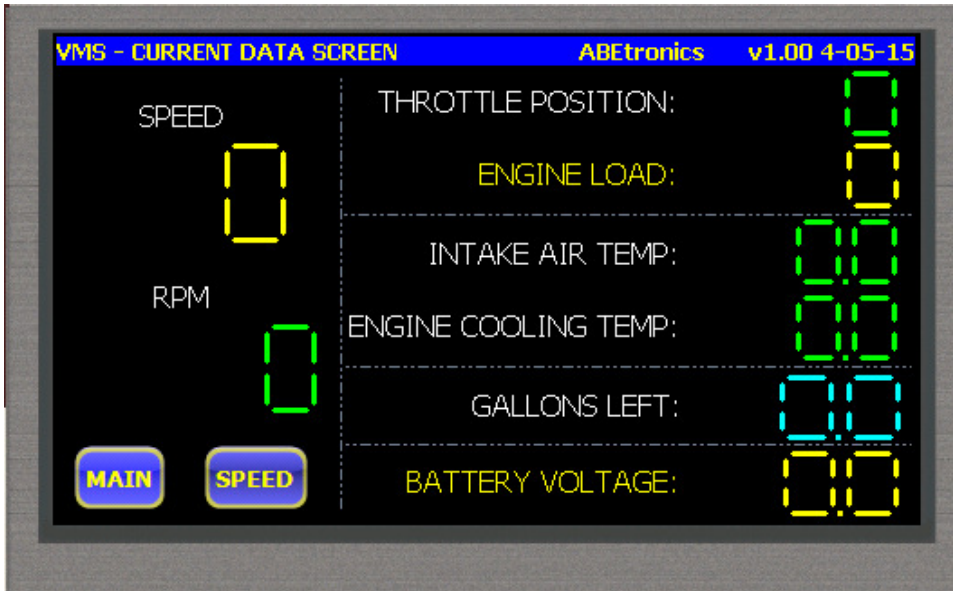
VMS - CURRENT DATA SCREEN ABEtronics v1.00 4-05-15

SPEED
0

RPM
0

THROTTLE POSITION: 0

ENGINE LOAD: 0

INTAKE AIR TEMP: 0.0

ENGINE COOLING TEMP: 0.0

GALLONS LEFT: 0.0

BATTERY VOLTAGE: 0.0

MAIN SPEED